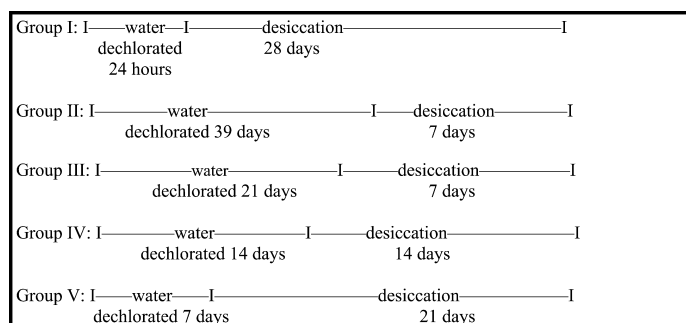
Group I: I——water——I——————desiccation——————————————I
dechlorated 28 days
24 hours

Group II: I————water——————————I———desiccation————I
dechlorated 39 days 7 days

Group III: I——————water——————————I————desiccation—————I
dechlorated 21 days 7 days

Group IV: I————water————————I————desiccation———————————I
dechlorated 14 days 14 days

Group V: I——water——I——————————————desiccation——————I
dechlorated 7 days 21 days